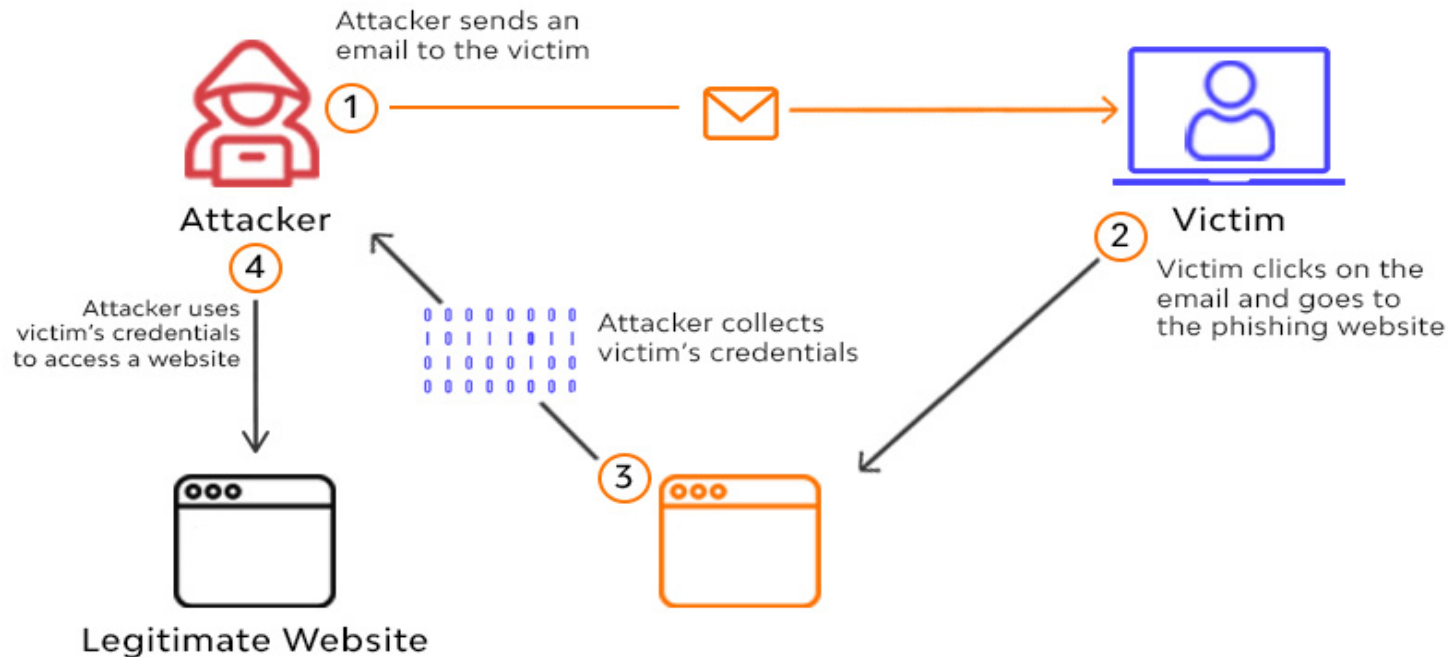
Attacker sends an email to the victim

1

Attacker

Victim

2

Victim clicks on the email and goes to the phishing website

4

Attacker uses victim's credentials to access a website

0 0 0 0 0 0 0 0
1 0 1 1 1 0 1 1
1 0 1 0 0 1 0 0
0 0 0 0 0 0 0 0

Attacker collects victim's credentials

3

Legitimate Website